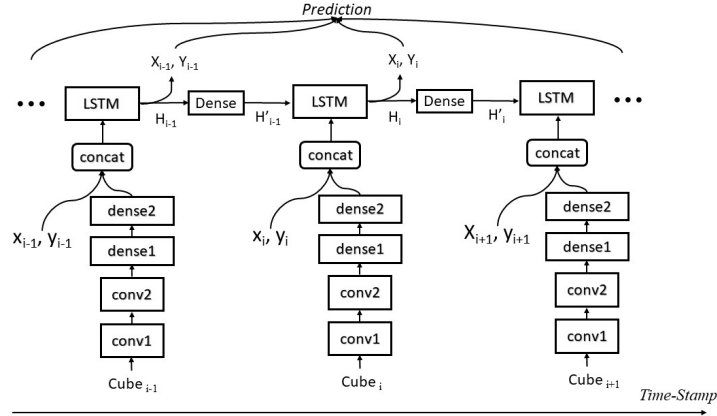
Prediction

$X_{i-1}$, $Y_{i-1}$

$X_i$, $Y_i$

LSTM

Dense

LSTM

Dense

LSTM

$H_{i-1}$

$H'_{i-1}$

$H_i$

$H'_i$

concat

concat

concat

$x_{i-1}$, $y_{i-1}$

dense2

dense1

conv2

conv1

Cube $_{i-1}$

$x_i$, $y_i$

dense2

dense1

conv2

conv1

Cube $_i$

$X_{i+1}$, $y_{i+1}$

dense2

dense1

conv2

conv1

Cube $_{i+1}$

Time-Stamp